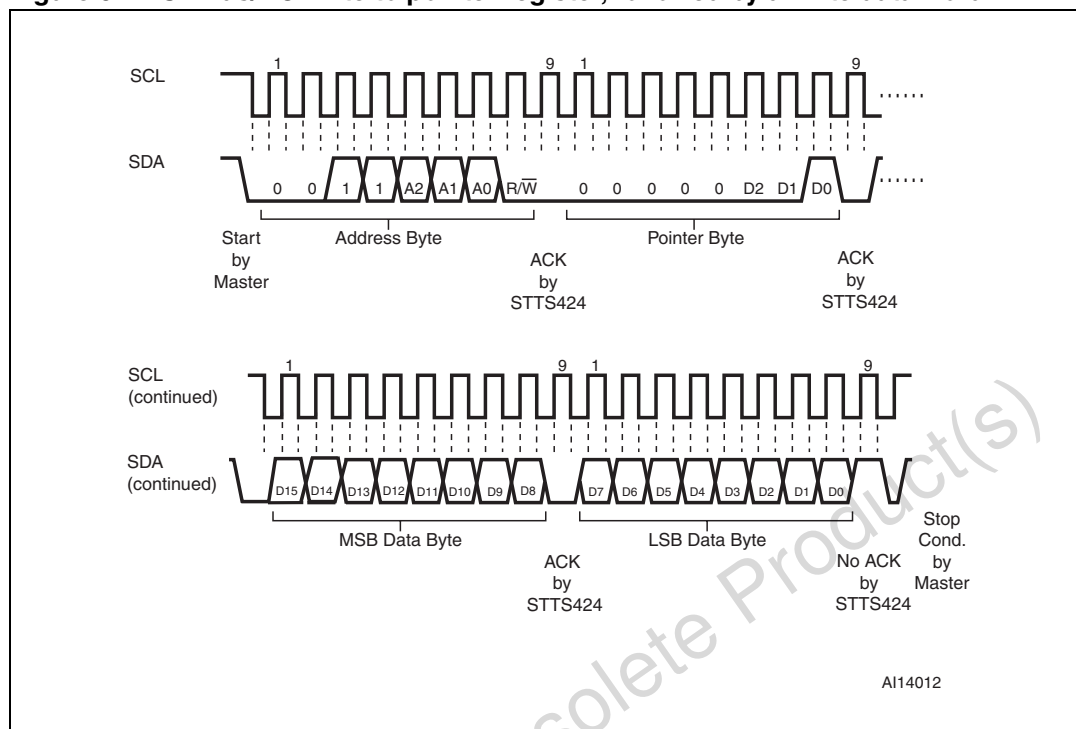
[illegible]

SCL 1 9 1 9 ......

SDA 0 0 1 1 A2 A1 A0 $R/\overline{W}$ 0 0 0 0 0 D2 D1 D0 ......

Start by Master

Address Byte

ACK by STTS424

Pointer Byte

ACK by STTS424

SCL (continued) 1 9 1 9

SDA (continued) D15 D14 D13 D12 D11 D10 D9 D8 D7 D6 D5 D4 D3 D2 D1 D0

MSB Data Byte

ACK by STTS424

LSB Data Byte

No ACK by STTS424

Stop Cond. by Master

AI14012

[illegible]olete Product(s)